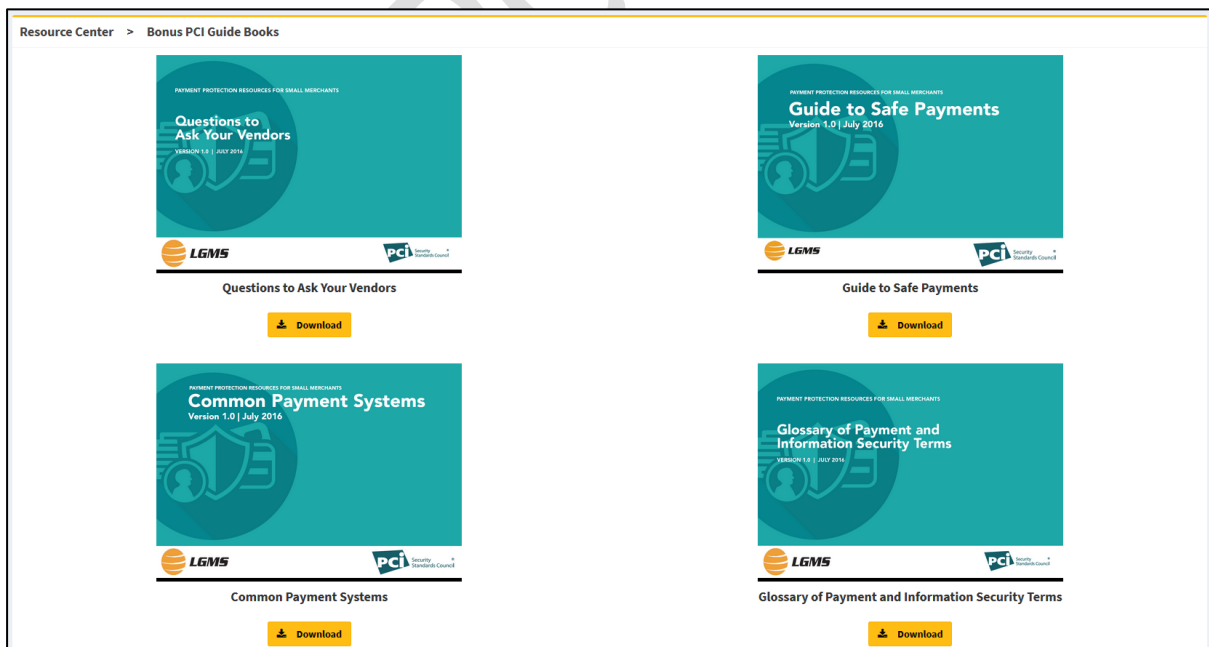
Resource Center > Bonus PCI Guide Books

PAYMENT PROTECTION RESOURCES FOR SMALL MERCHANTS

Questions to Ask Your Vendors

VERSION 1.0 | JULY 2016

LGMS

PCI Security Standards Council

Questions to Ask Your Vendors

Download

PAYMENT PROTECTION RESOURCES FOR SMALL MERCHANTS

Guide to Safe Payments

Version 1.0 | July 2016

LGMS

PCI Security Standards Council

Guide to Safe Payments

Download

PAYMENT PROTECTION RESOURCES FOR SMALL MERCHANTS

Common Payment Systems

Version 1.0 | July 2016

LGMS

PCI Security Standards Council

Common Payment Systems

Download

PAYMENT PROTECTION RESOURCES FOR SMALL MERCHANTS

Glossary of Payment and Information Security Terms

VERSION 1.0 | JULY 2016

LGMS

PCI Security Standards Council

Glossary of Payment and Information Security Terms

Download